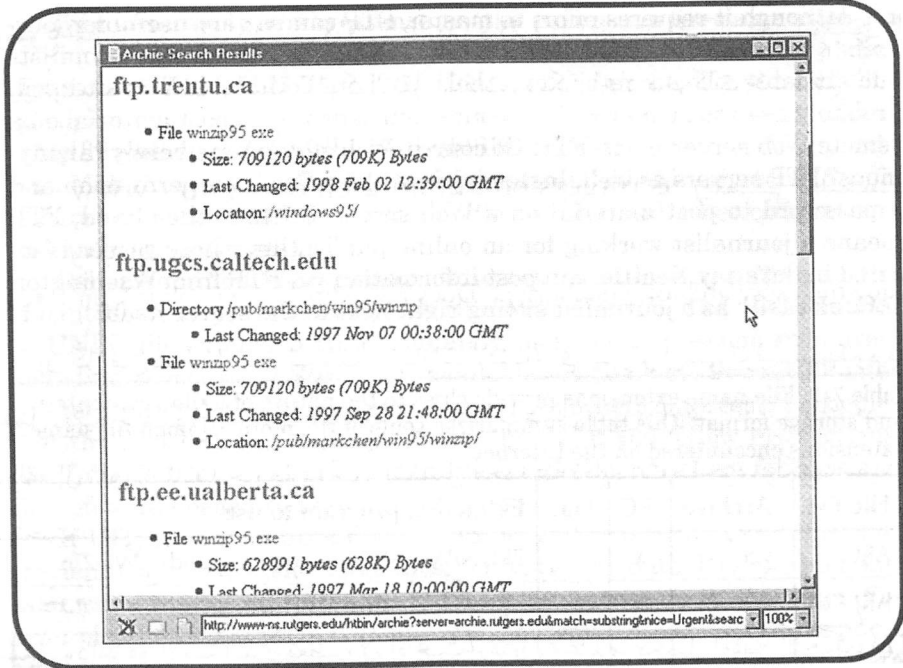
Archie Search Results

ftp.trentu.ca

• File winzip95 exe
  • Size: 709120 bytes (709K) Bytes
  • Last Changed: 1998 Feb 02 12:39:00 GMT
  • Location: /windows95/

ftp.ugcs.caltech.edu

• Directory /pub/markchen/win95/winzip
  • Last Changed: 1997 Nov 07 00:38:00 GMT
• File winzip95 exe
  • Size: 709120 bytes (709K) Bytes
  • Last Changed: 1997 Sep 28 21:48:00 GMT
  • Location: /pub/markchen/win95/winzip/

ftp.ee.ualberta.ca

• File winzip95 exe
  • Size: 628991 bytes (628K) Bytes
  • Last Changed: 1997 Mar 18 10:00:00 GMT

http://www-ns.rutgers.edu/htbin/archie?server=archie.rutgers.edu&match=substring&nice=Urgent&searc 100%